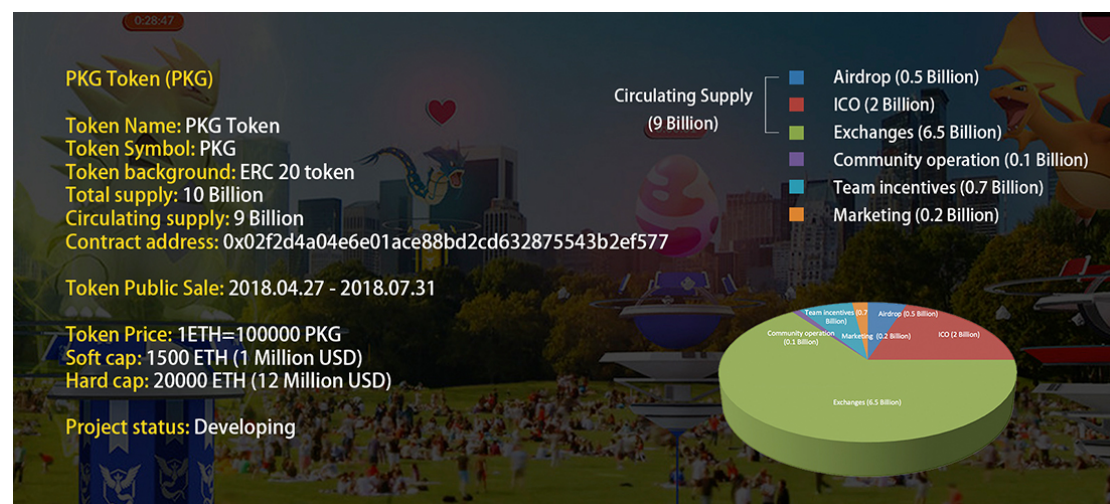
0:28:47

PKG Token (PKG)

Token Name: PKG Token
Token Symbol: PKG
Token background: ERC 20 token
Total supply: 10 Billion
Circulating supply: 9 Billion
Contract address: 0x02f2d4a04e6e01ace88bd2cd632875543b2ef577

Token Public Sale: 2018.04.27 - 2018.07.31

Token Price: 1ETH=100000 PKG
Soft cap: 1500 ETH (1 Million USD)
Hard cap: 20000 ETH (12 Million USD)

Project status: Developing

Circulating Supply (9 Billion)

Airdrop (0.5 Billion)
ICO (2 Billion)
Exchanges (6.5 Billion)
Community operation (0.1 Billion)
Team incentives (0.7 Billion)
Marketing (0.2 Billion)

Team incentives (0.7 Billion)
Airdrop (0.5 Billion)
Community operation (0.1 Billion)
Marketing (0.2 Billion)
ICO (2 Billion)
Exchanges (6.5 Billion)